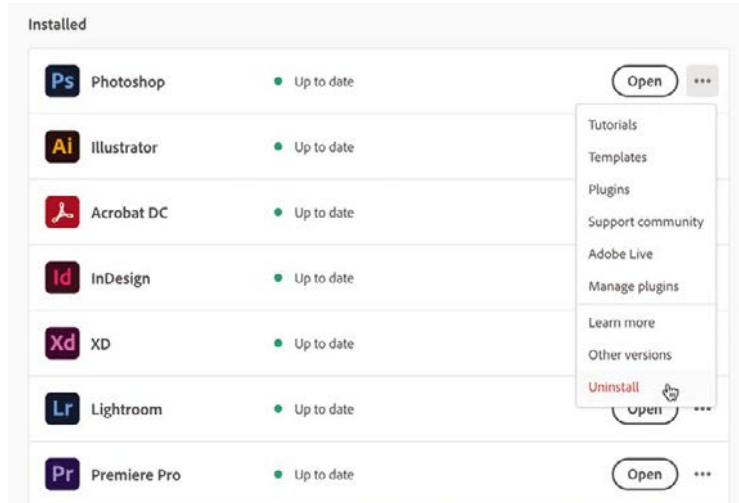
Installed

Ps Photoshop • Up to date Open •••

Ai Illustrator • Up to date

Acrobat DC • Up to date

Id InDesign • Up to date

Xd XD • Up to date

Lr Lightroom • Up to date Open •••

Pr Premiere Pro • Up to date Open •••

Tutorials
Templates
Plugins
Support community
Adobe Live
Manage plugins
Learn more
Other versions
Uninstall